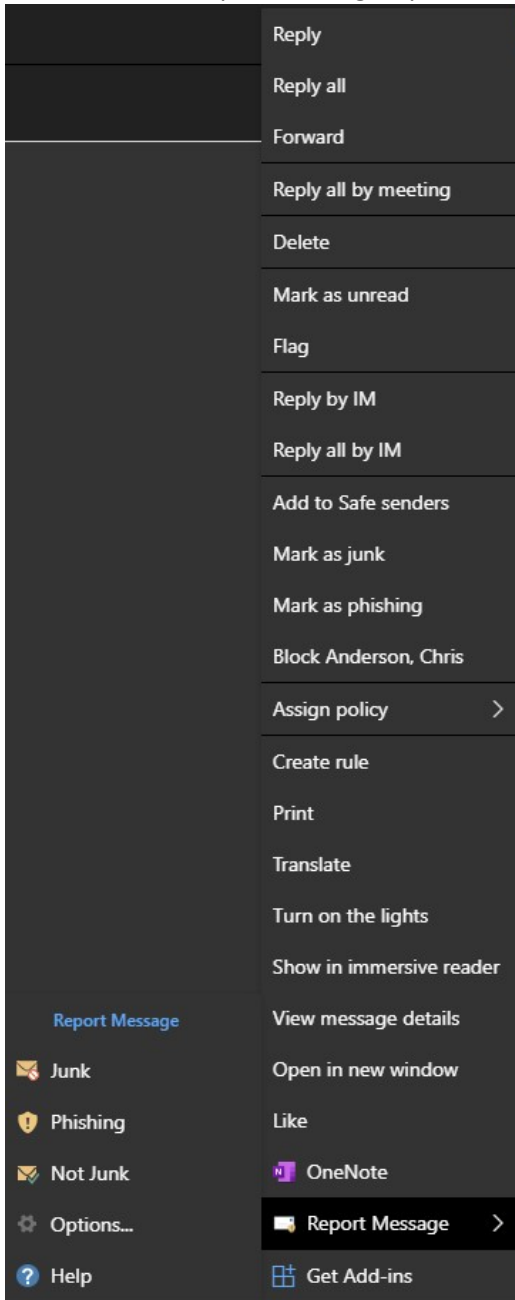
Reply
Reply all
Forward
Reply all by meeting
Delete
Mark as unread
Flag
Reply by IM
Reply all by IM
Add to Safe senders
Mark as junk
Mark as phishing
Block Anderson, Chris
Assign policy
Create rule
Print
Translate
Turn on the lights
Show in immersive reader
View message details
Open in new window
Like
OneNote
Report Message
Get Add-ins

Report Message
Junk
Phishing
Not Junk
Options...
Help